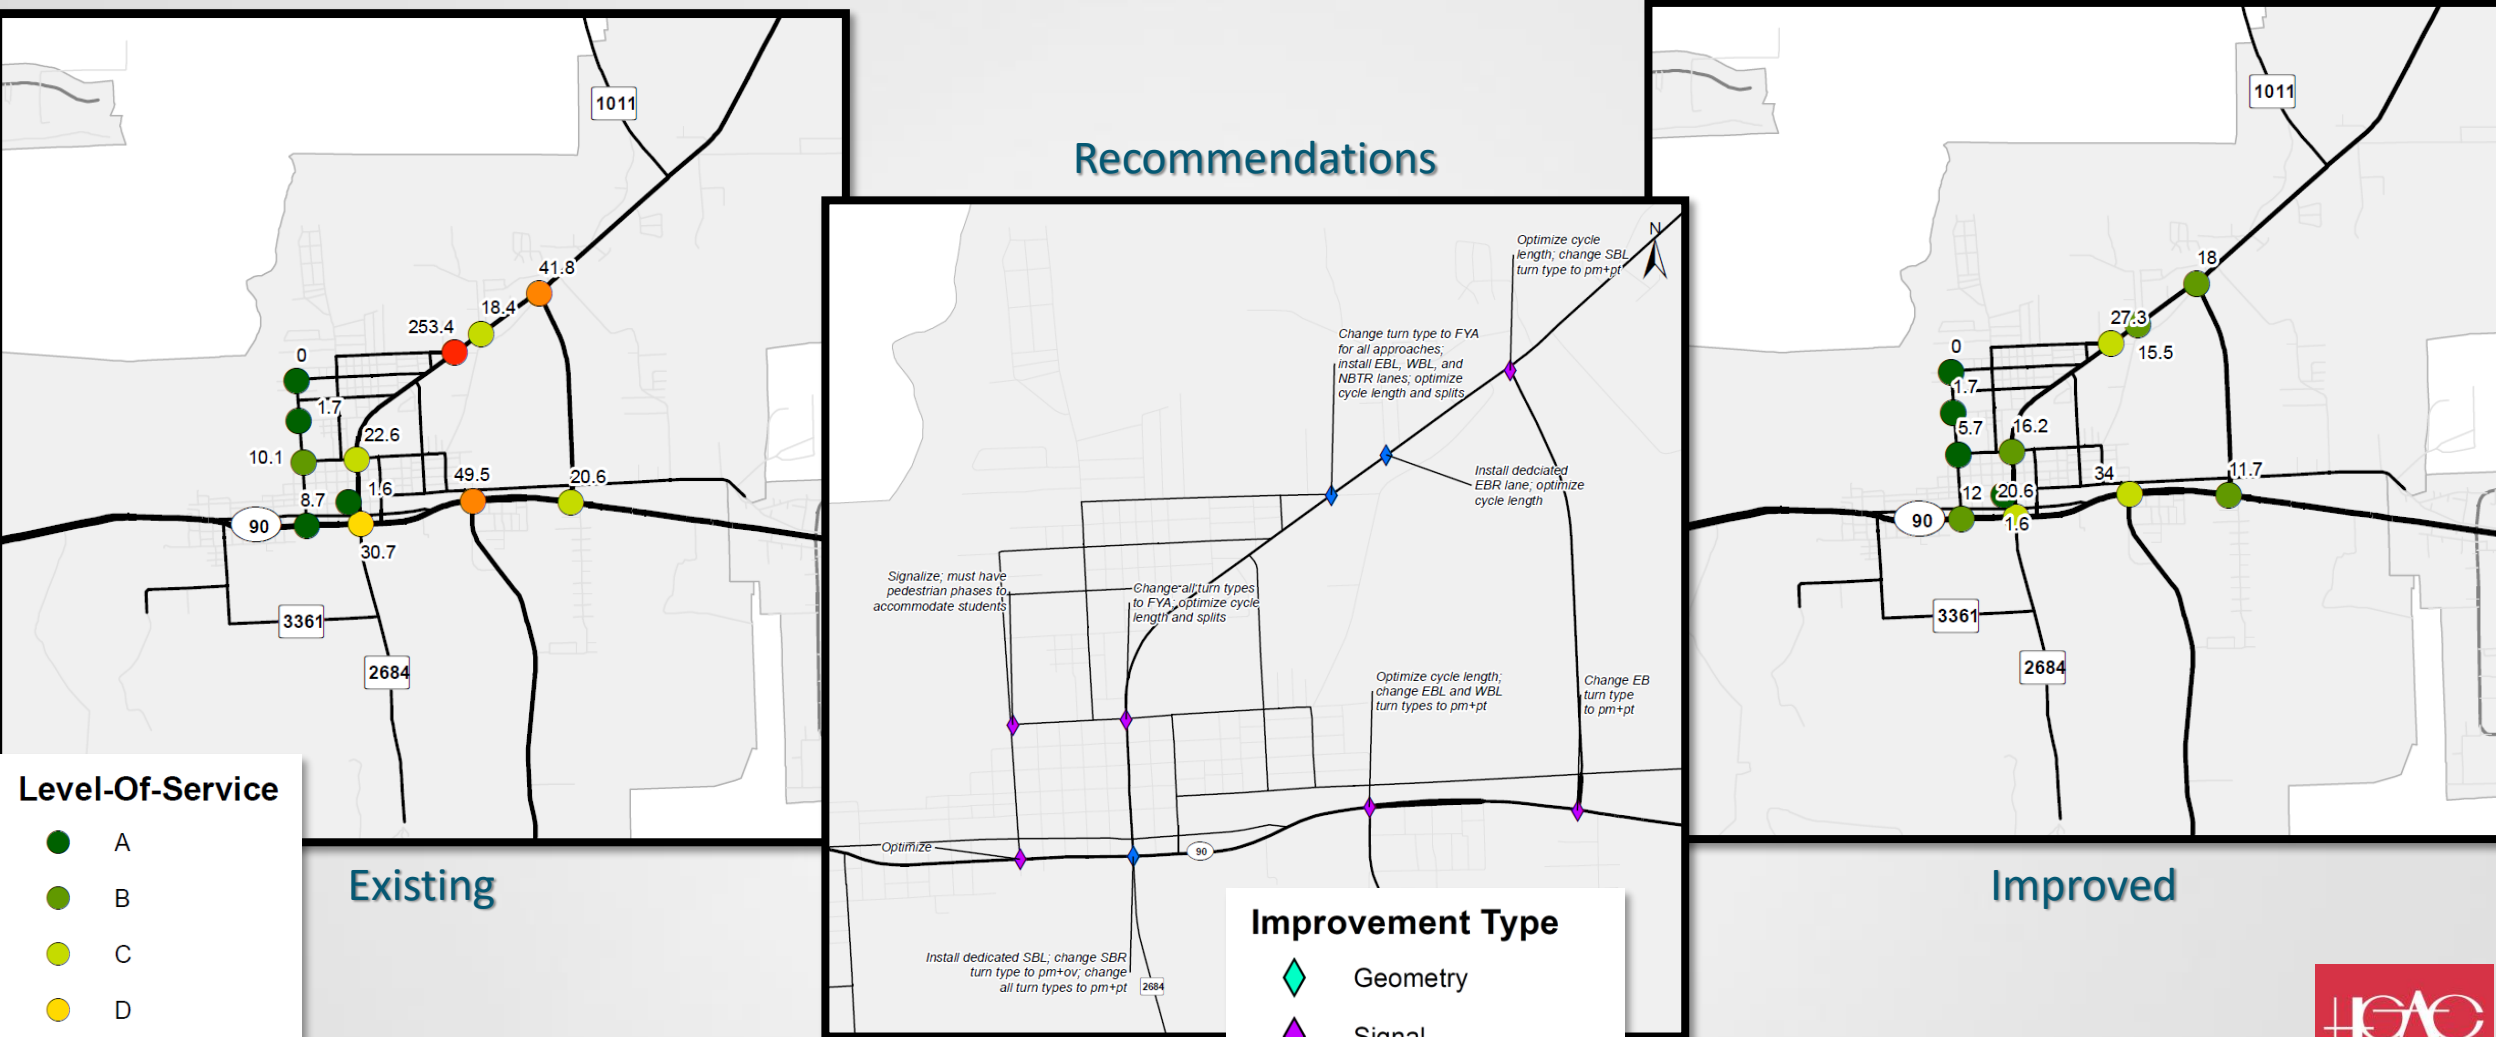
1011

41.8
18.4
253.4
0
1.7
22.6
10.1
8.7
1.6
49.5
20.6
90
30.7
3361
2684

Level-Of-Service
A
B
C
D

Existing

Recommendations

N

Optimize cycle length; change SBL turn type to pm+pt

Change turn type to FYA for all approaches; install EBL, WBL, and NBTR lanes; optimize cycle length and splits

Install dedciated EBR lane; optimize cycle length

Signalize; must have pedestrian phases to accommodate students

Change all turn types to FYA; optimize cycle length and splits

Optimize cycle length; change EBL and WBL turn types to pm+pt

Change EB turn type to pm+pt

Optimize

90

Install dedicated SBL; change SBR turn type to pm+ov; change all turn types to pm+pt

2684

Improvement Type
Geometry
Signal

1011
18
27.3
15.5
0
1.7
5.7
16.2
34
11.7
12
20.6
90
1.6
3361
2684

Improved

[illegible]